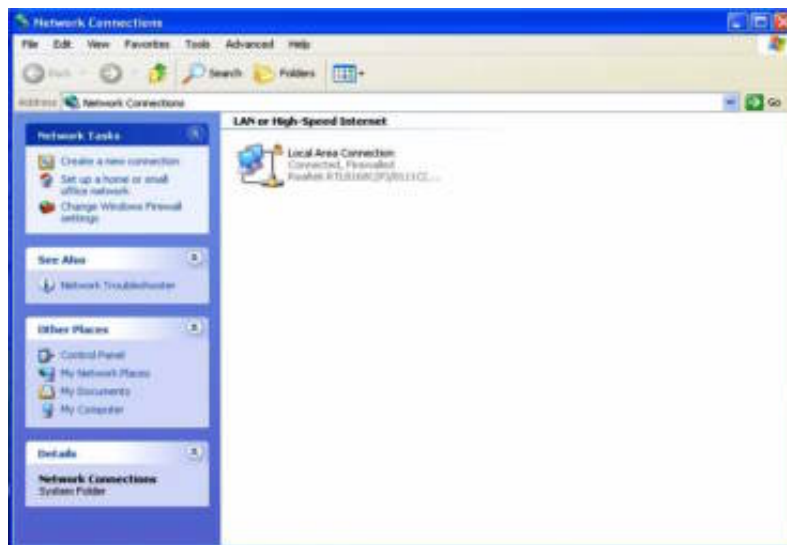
Network Connections

File Edit View Favorites Tools Advanced Help

Back Search Folders

Address Network Connections Go

Network Tasks

Create a new connection
Set up a home or small office network
Change Windows Firewall settings

See Also

Network Troubleshooter

Other Places

Control Panel
My Network Places
My Documents
My Computer

Details

Network Connections
System Folder

LAN or High-Speed Internet

Local Area Connection
Connected, Firewalled
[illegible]